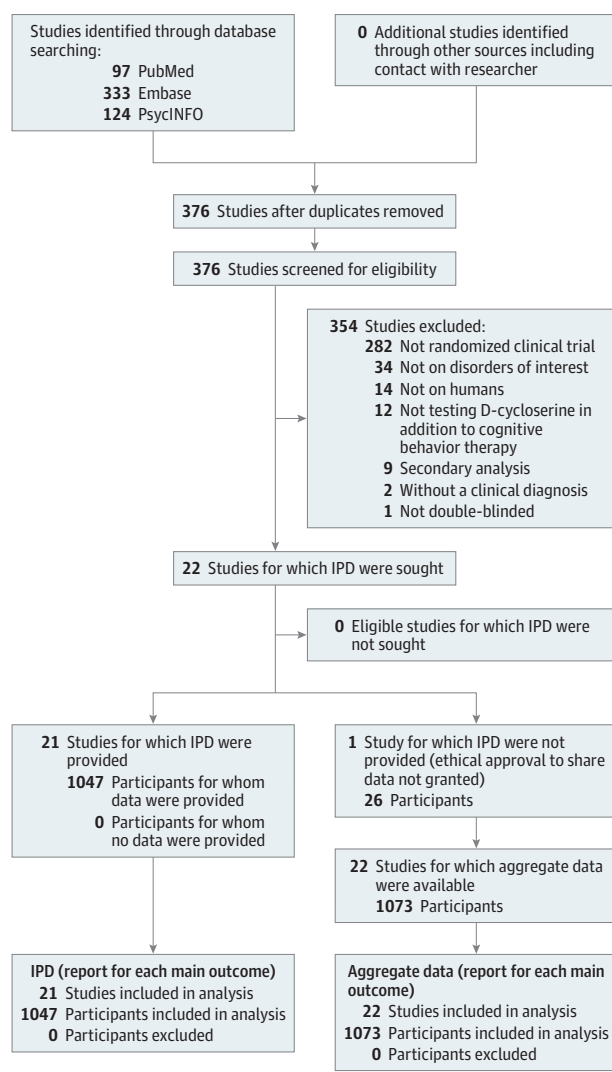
Studies identified through database searching:
97 PubMed
333 Embase
124 PsycINFO

0 Additional studies identified through other sources including contact with researcher

376 Studies after duplicates removed

376 Studies screened for eligibility

354 Studies excluded:
282 Not randomized clinical trial
34 Not on disorders of interest
14 Not on humans
12 Not testing D-cycloserine in addition to cognitive behavior therapy
9 Secondary analysis
2 Without a clinical diagnosis
1 Not double-blinded

22 Studies for which IPD were sought

0 Eligible studies for which IPD were not sought

21 Studies for which IPD were provided
1047 Participants for whom data were provided
0 Participants for whom no data were provided

1 Study for which IPD were not provided (ethical approval to share data not granted)
26 Participants

22 Studies for which aggregate data were available
1073 Participants

IPD (report for each main outcome)
21 Studies included in analysis
1047 Participants included in analysis
0 Participants excluded

Aggregate data (report for each main outcome)
22 Studies included in analysis
1073 Participants included in analysis
0 Participants excluded